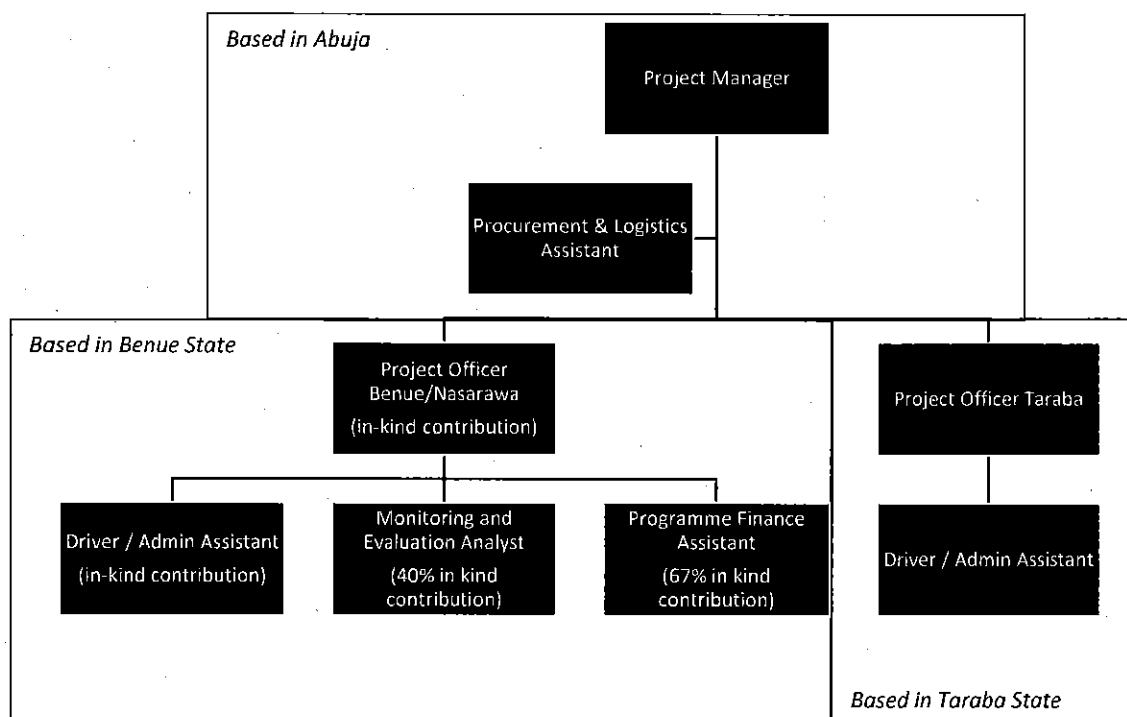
Based in Abuja

Project Manager

Procurement & Logistics Assistant

Based in Benue State

Project Officer Benue/Nasarawa (in-kind contribution)

Project Officer Taraba

Driver / Admin Assistant (in-kind contribution)

Monitoring and Evaluation Analyst (40% in kind contribution)

Programme Finance Assistant (67% in kind contribution)

Driver / Admin Assistant

Based in Taraba State